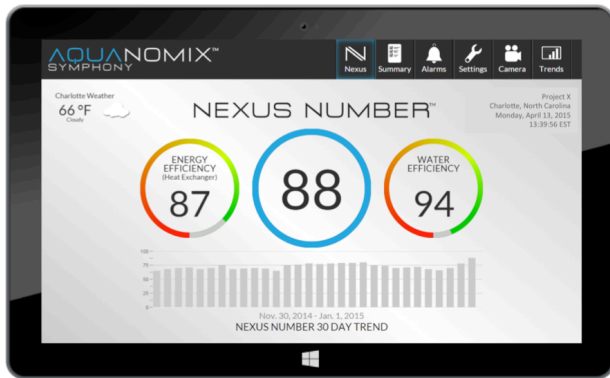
AQUANOMIX™
SYMPHONY

Nexus Summary Alarms Settings Camera Trends

Charlotte Weather
66 °F
Cloudy

NEXUS NUMBER™

Project X
Charlotte, North Carolina
Monday, April 13, 2015
13:39:56 EST

ENERGY EFFICIENCY
(Heat Exchanger)
87

88

WATER EFFICIENCY
94

100
75
50
25
0

Nov. 30, 2014 - Jan. 1, 2015
NEXUS NUMBER 30 DAY TREND